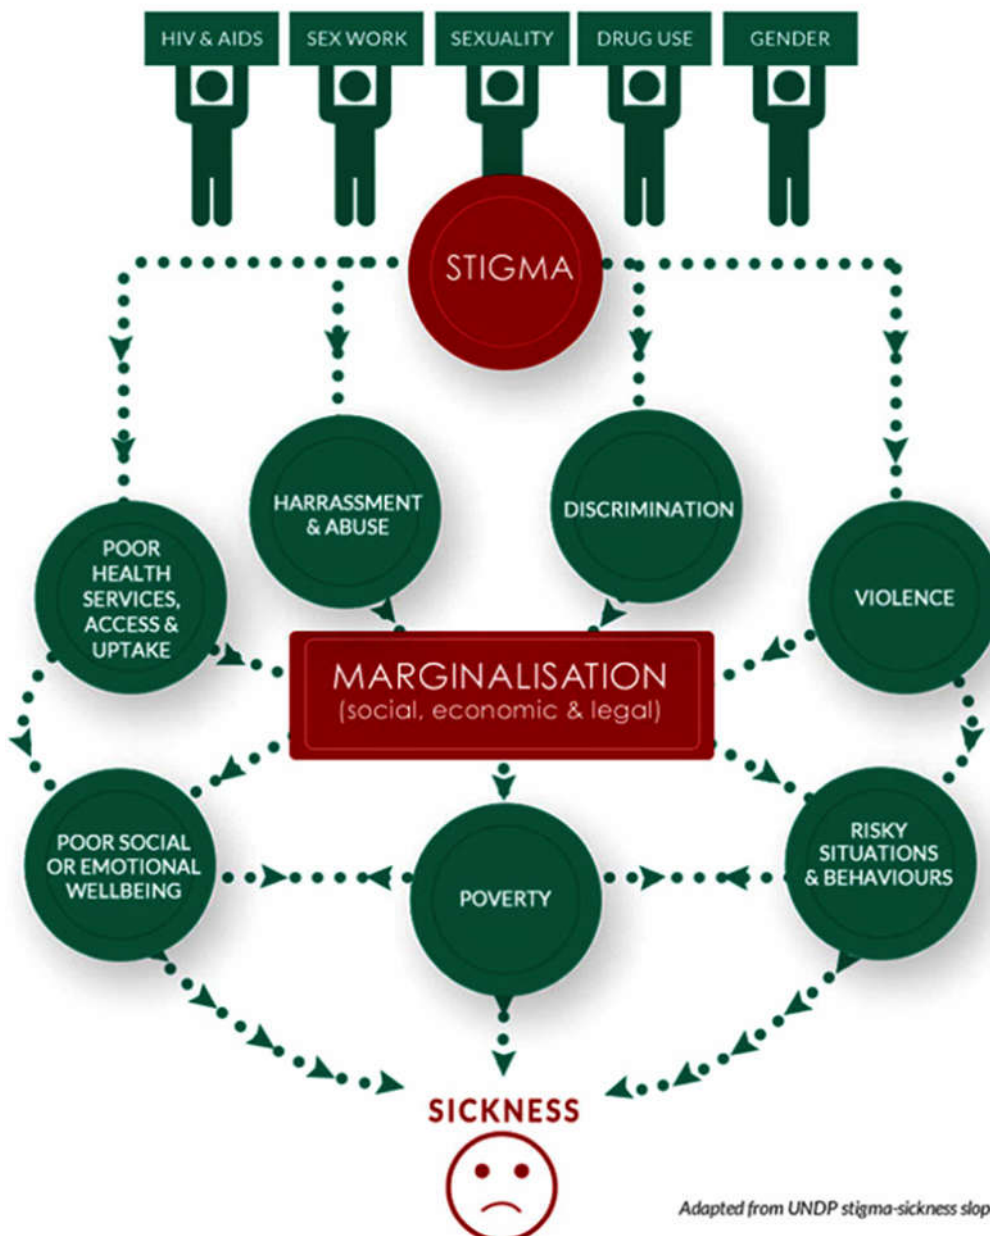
HIV & AIDS

SEX WORK

SEXUALITY

DRUG USE

GENDER

STIGMA

HARRASSMENT & ABUSE

DISCRIMINATION

POOR HEALTH SERVICES, ACCESS & UPTAKE

VIOLENCE

MARGINALISATION
(social, economic & legal)

POOR SOCIAL OR EMOTIONAL WELLBEING

POVERTY

RISKY SITUATIONS & BEHAVIOURS

SICKNESS

Adapted from UNDP stigma-sickness slop